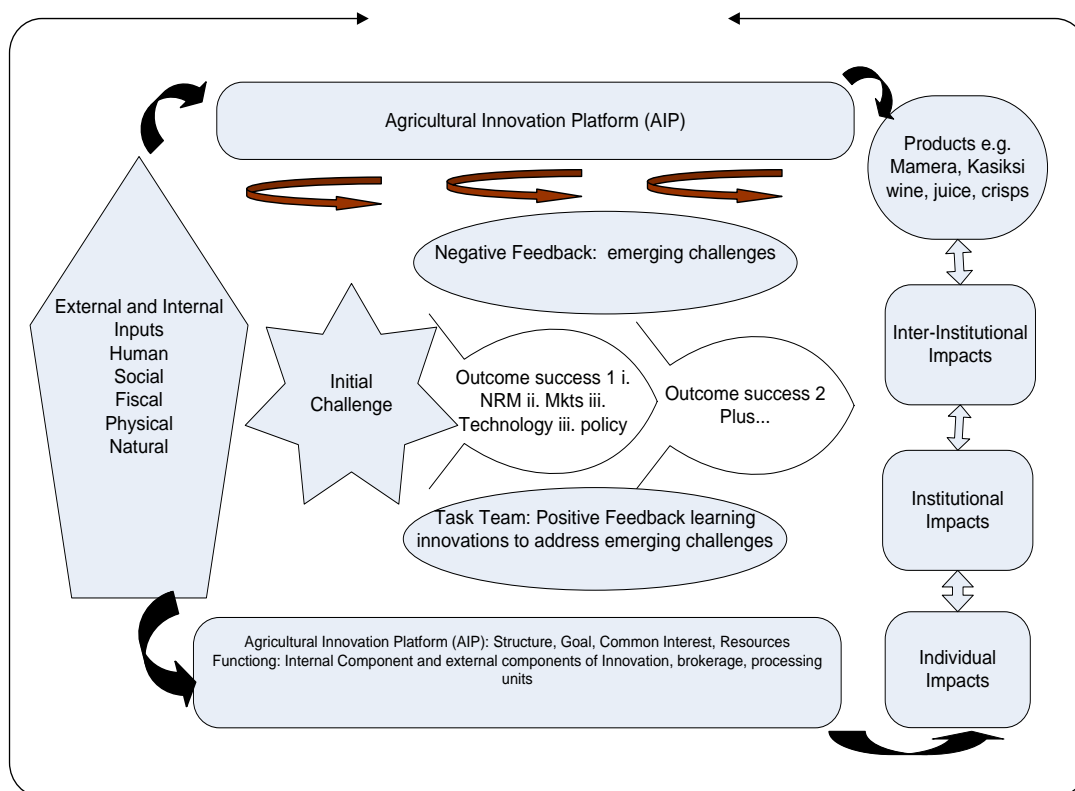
Agricultural Innovation Platform (AIP)

Products e.g. Mamera, Kasiksi wine, juice, crisps

Negative Feedback: emerging challenges

External and Internal Inputs
Human
Social
Fiscal
Physical
Natural

Initial Challenge

Outcome success 1 i. NRM ii. Mkts iii. Technology iii. policy

Outcome success 2 Plus...

Inter-Institutional Impacts

Institutional Impacts

Task Team: Positive Feedback learning innovations to address emerging challenges

Agricultural Innovation Platform (AIP): Structure, Goal, Common Interest, Resources
Functiong: Internal Component and external components of Innovation, brokerage, processing units

Individual Impacts